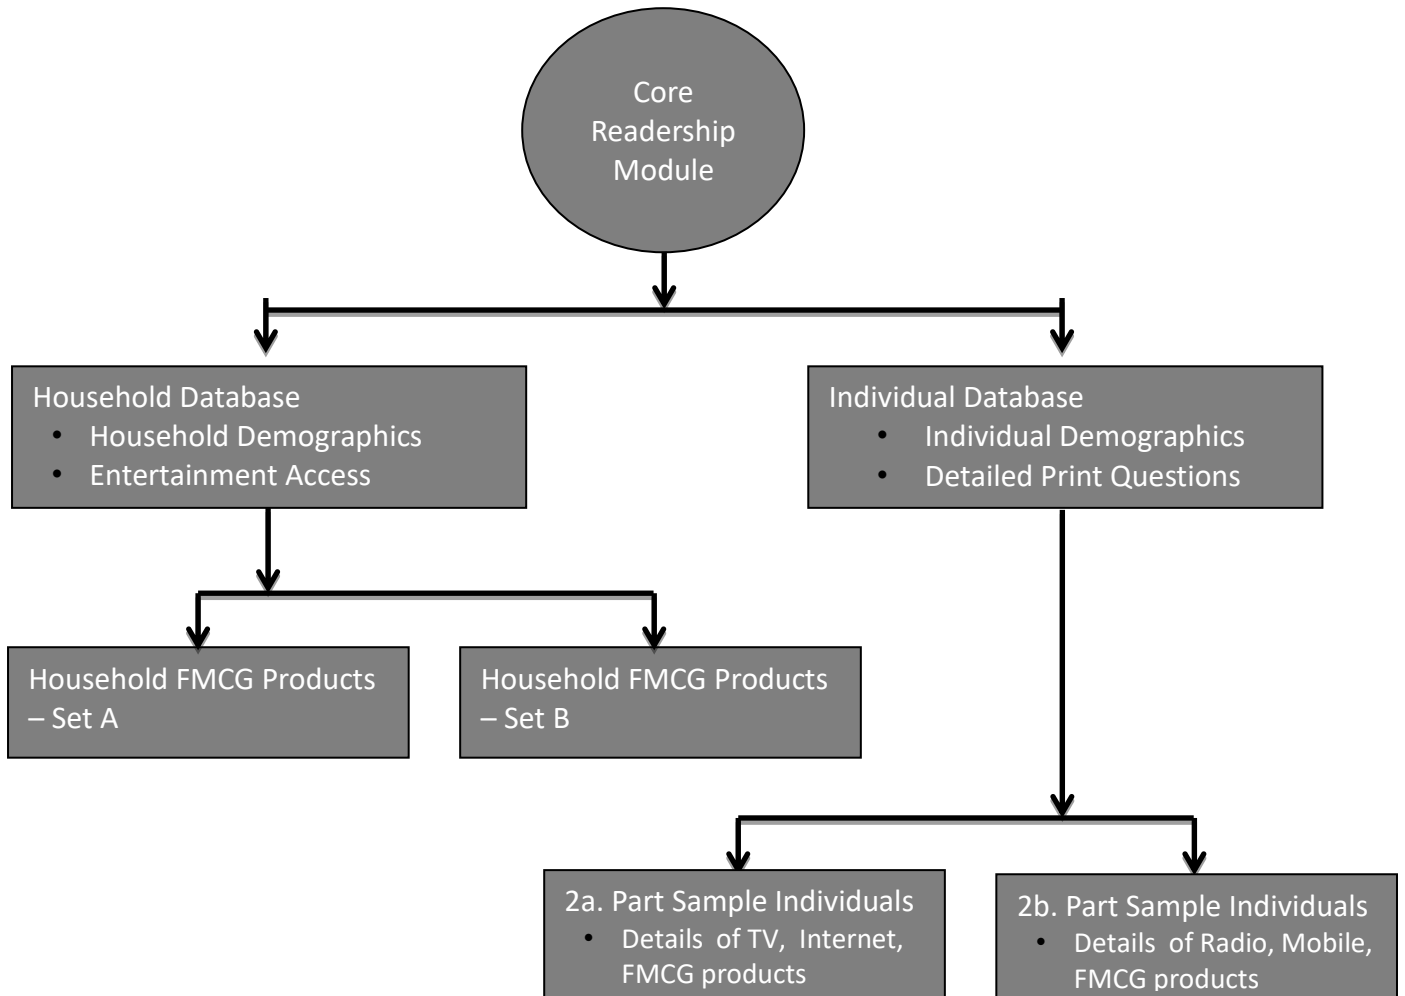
Core Readership Module

Household Database
- Household Demographics
- Entertainment Access

Individual Database
- Individual Demographics
- Detailed Print Questions

Household FMCG Products – Set A

Household FMCG Products – Set B

2a. Part Sample Individuals
- Details of TV, Internet, FMCG products

2b. Part Sample Individuals
- Details of Radio, Mobile, FMCG products